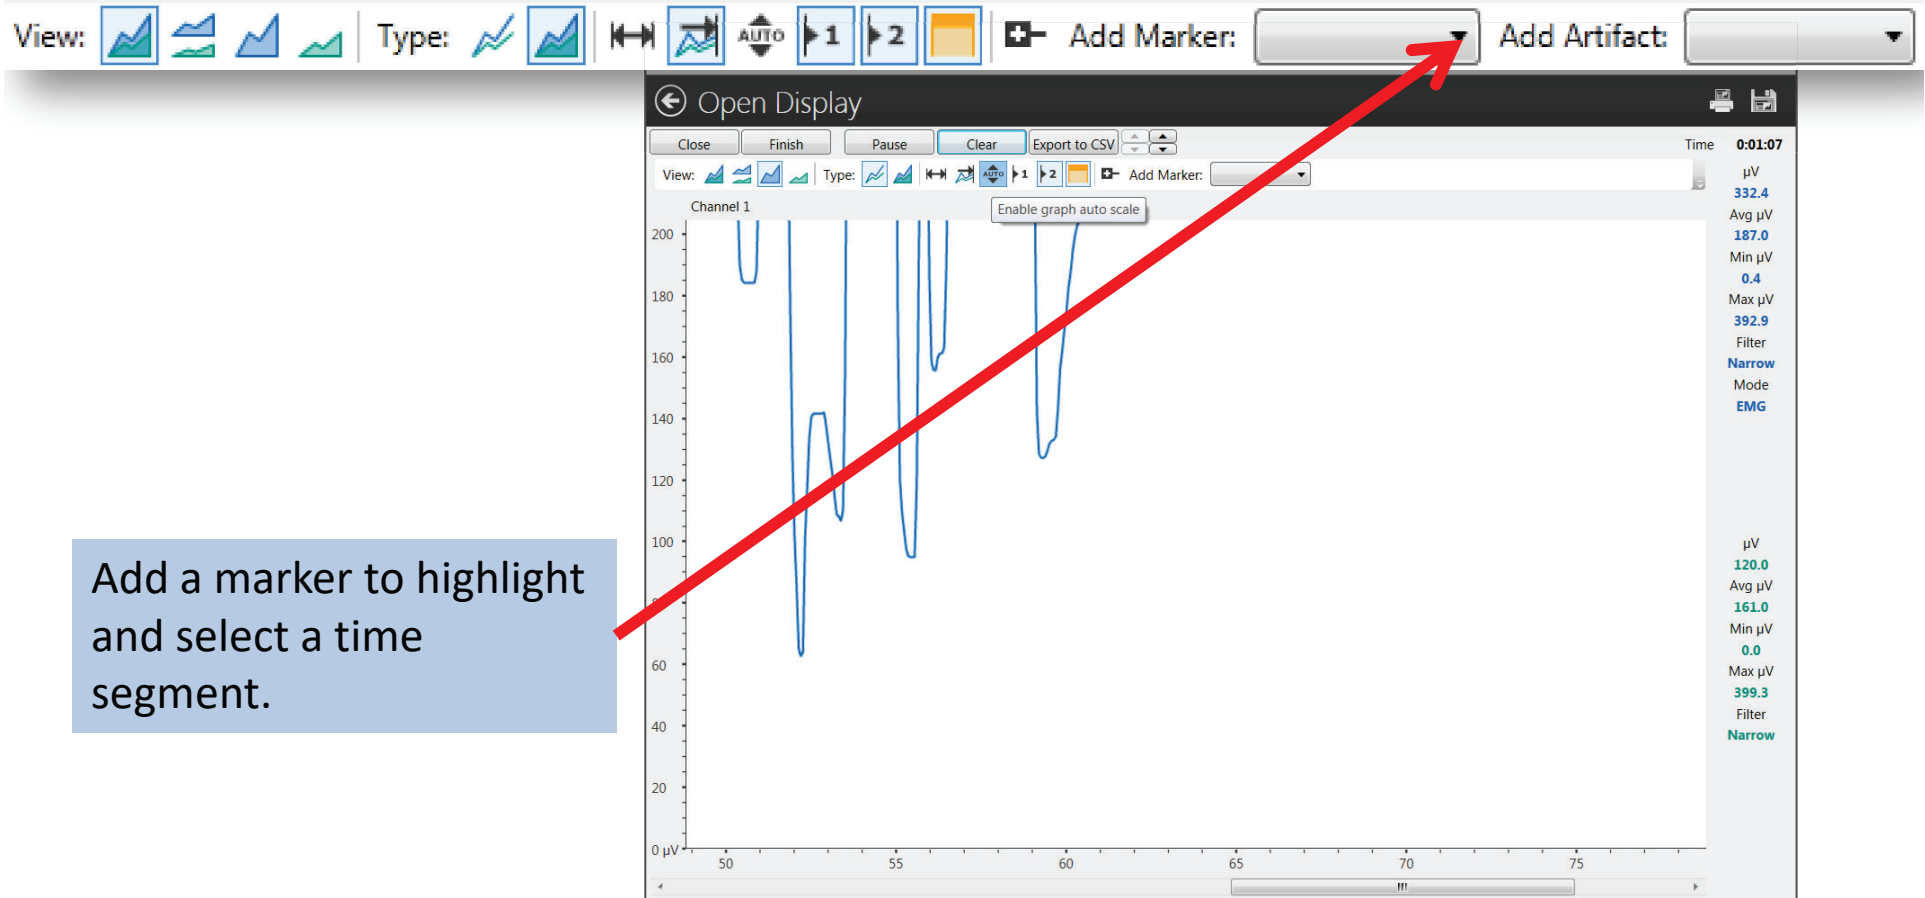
View: Type: AUTO 1 2 Add Marker: Add Artifact:

Open Display

Close Finish Pause Clear Export to CSV Time 0:01:07

View: Type: AUTO 1 2 Add Marker:

Channel 1 Enable graph auto scale

200
180
160
140
120
100
60
40
20
0 µV

50 55 60 65 70 75

µV
332.4
Avg µV
187.0
Min µV
0.4
Max µV
392.9
Filter
Narrow
Mode
EMG

µV
120.0
Avg µV
161.0
Min µV
0.0
Max µV
399.3
Filter
Narrow

Add a marker to highlight and select a time segment.